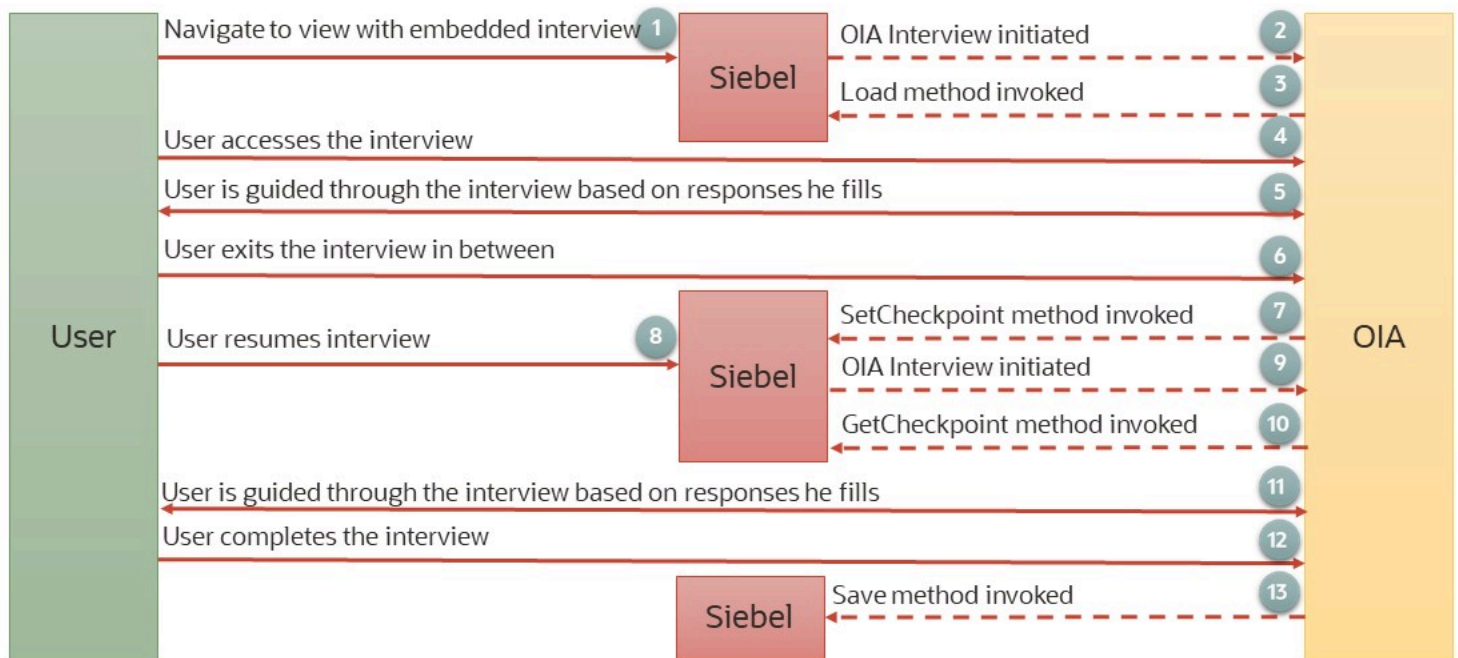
User

Navigate to view with embedded interview 1

Siebel

OIA Interview initiated 2

Load method invoked 3

User accesses the interview 4

User is guided through the interview based on responses he fills 5

User exits the interview in between 6

Siebel

SetCheckpoint method invoked 7

User resumes interview 8

OIA Interview initiated 9

GetCheckpoint method invoked 10

User is guided through the interview based on responses he fills 11

User completes the interview 12

Siebel

Save method invoked 13

OIA